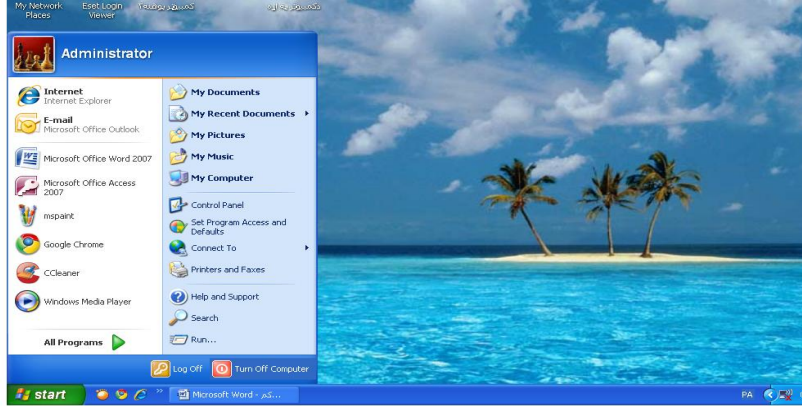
My Network Places

Eset.Login Viewer

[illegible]

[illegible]

Administrator

Internet
Internet Explorer

E-mail
Microsoft Office Outlook

Microsoft Office Word 2007

Microsoft Office Access 2007

mspaint

Google Chrome

CCleaner

Windows Media Player

All Programs

My Documents

My Recent Documents

My Pictures

My Music

My Computer

Control Panel

Set Program Access and Defaults

Connect To

Printers and Faxes

Help and Support

Search

Run...

Log Off

Turn Off Computer

start

Microsoft Word - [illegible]...

PA